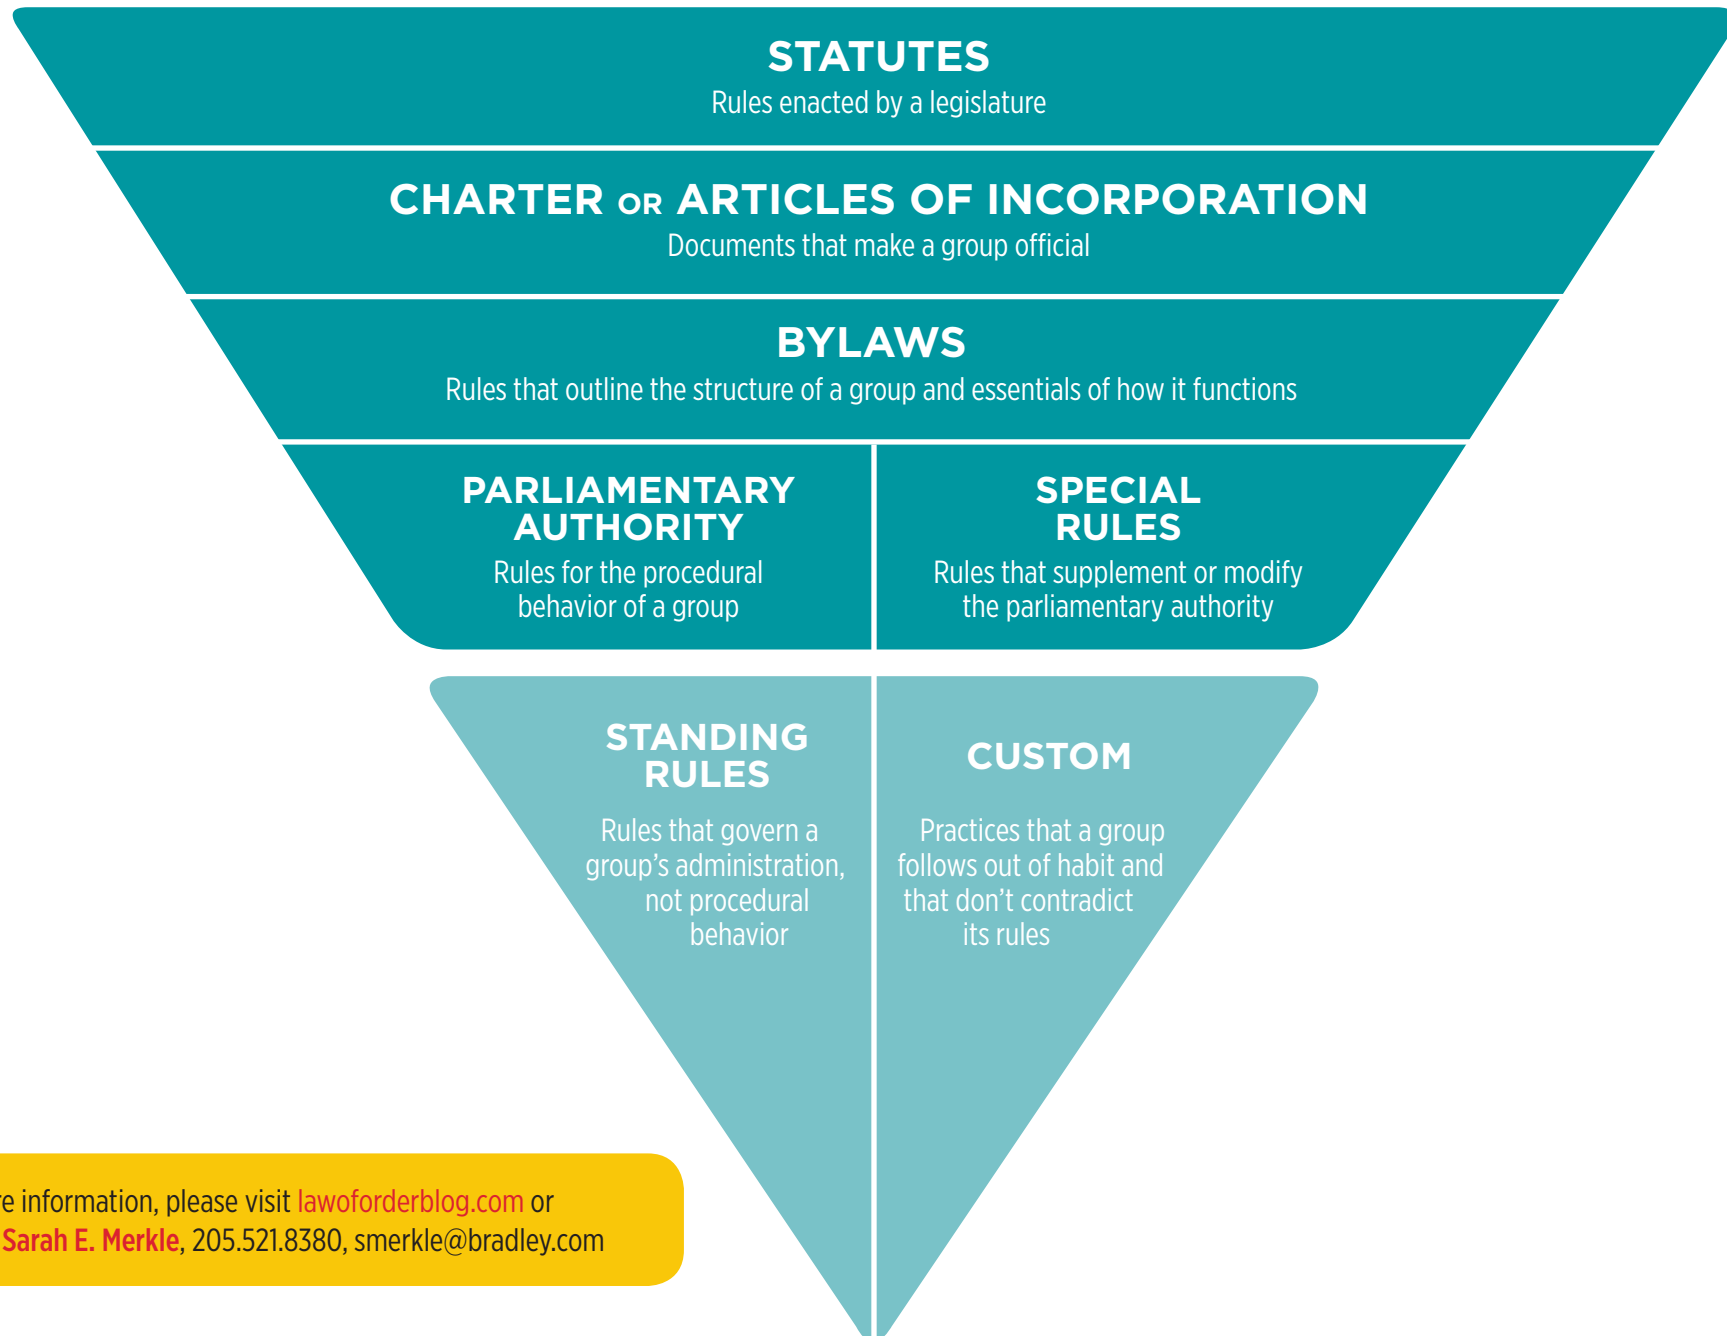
STATUTES
Rules enacted by a legislature

CHARTER OR ARTICLES OF INCORPORATION
Documents that make a group official

BYLAWS
Rules that outline the structure of a group and essentials of how it functions

PARLIAMENTARY AUTHORITY
Rules for the procedural behavior of a group

SPECIAL RULES
Rules that supplement or modify the parliamentary authority

STANDING RULES
Rules that govern a group's administration, not procedural behavior

CUSTOM
Practices that a group follows out of habit and that don't contradict its rules

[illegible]e information, please visit lawoforderblog.com or
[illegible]Sarah E. Merkle, 205.521.8380, smerkle@bradley.com